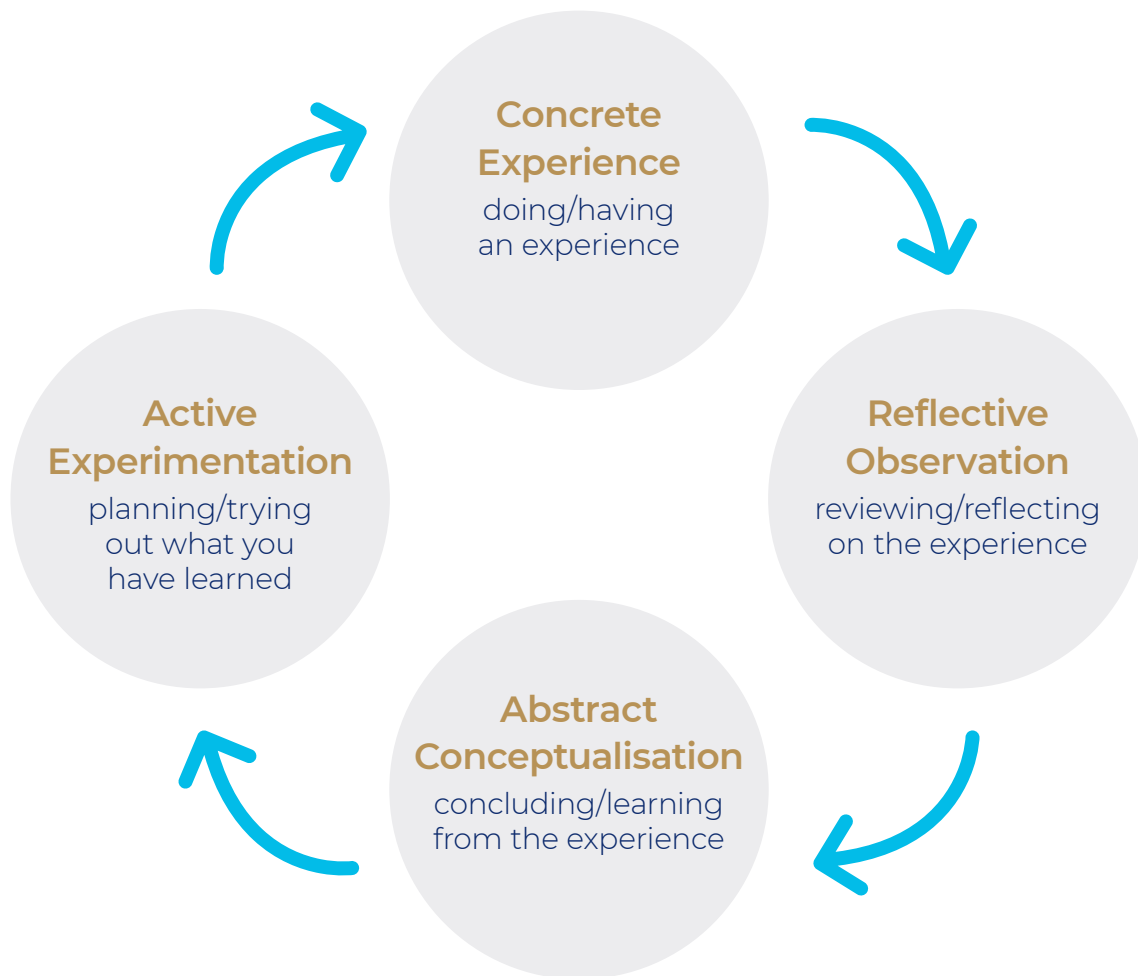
Concrete Experience
doing/having an experience

Reflective Observation
reviewing/reflecting on the experience

Abstract Conceptualisation
concluding/learning from the experience

Active Experimentation
planning/trying out what you have learned